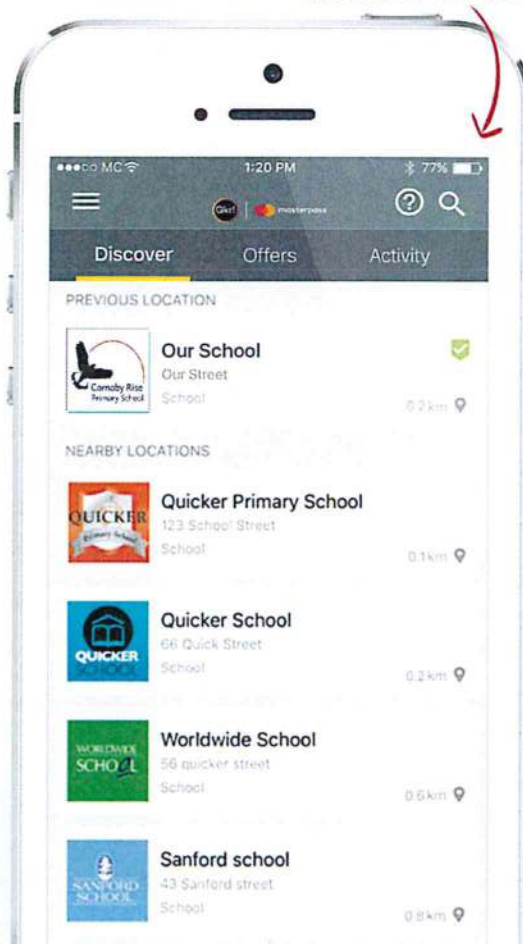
●●●○○ MC
1:20 PM
77%
Qkr! | masterpass
Discover
Offers
Activity
PREVIOUS LOCATION
Cornaby Rise Primary School
Our School
Our Street
School
0.2km
NEARBY LOCATIONS
QUICKER Primary School
Quicker Primary School
123 School Street
School
0.1km
QUICKER SCHOOL
Quicker School
66 Quick Street
School
0.2km
WORLDWIDE SCHOOL
Worldwide School
56 quicker street
School
0.6km
SANFORD SCHOOL
Sanford school
43 Sanford street
School
0.8km